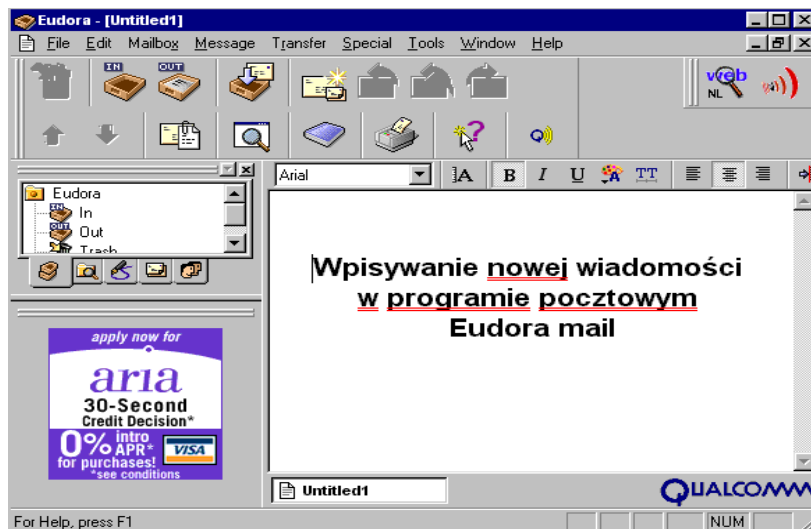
Eudora - [Untitled1]

File Edit Mailbox Message Transfer Special Tools Window Help

IN OUT

web NL

Arial

A B I U TT

Eudora
In
Out
Trash

Wpisywanie nowej wiadomości w programie pocztowym Eudora mail

apply now for
aria
30-Second
Credit Decision*
0% intro APR*
for purchases!
*see conditions
VISA

Untitled1

QUALCOMM

For Help, press F1

NUM